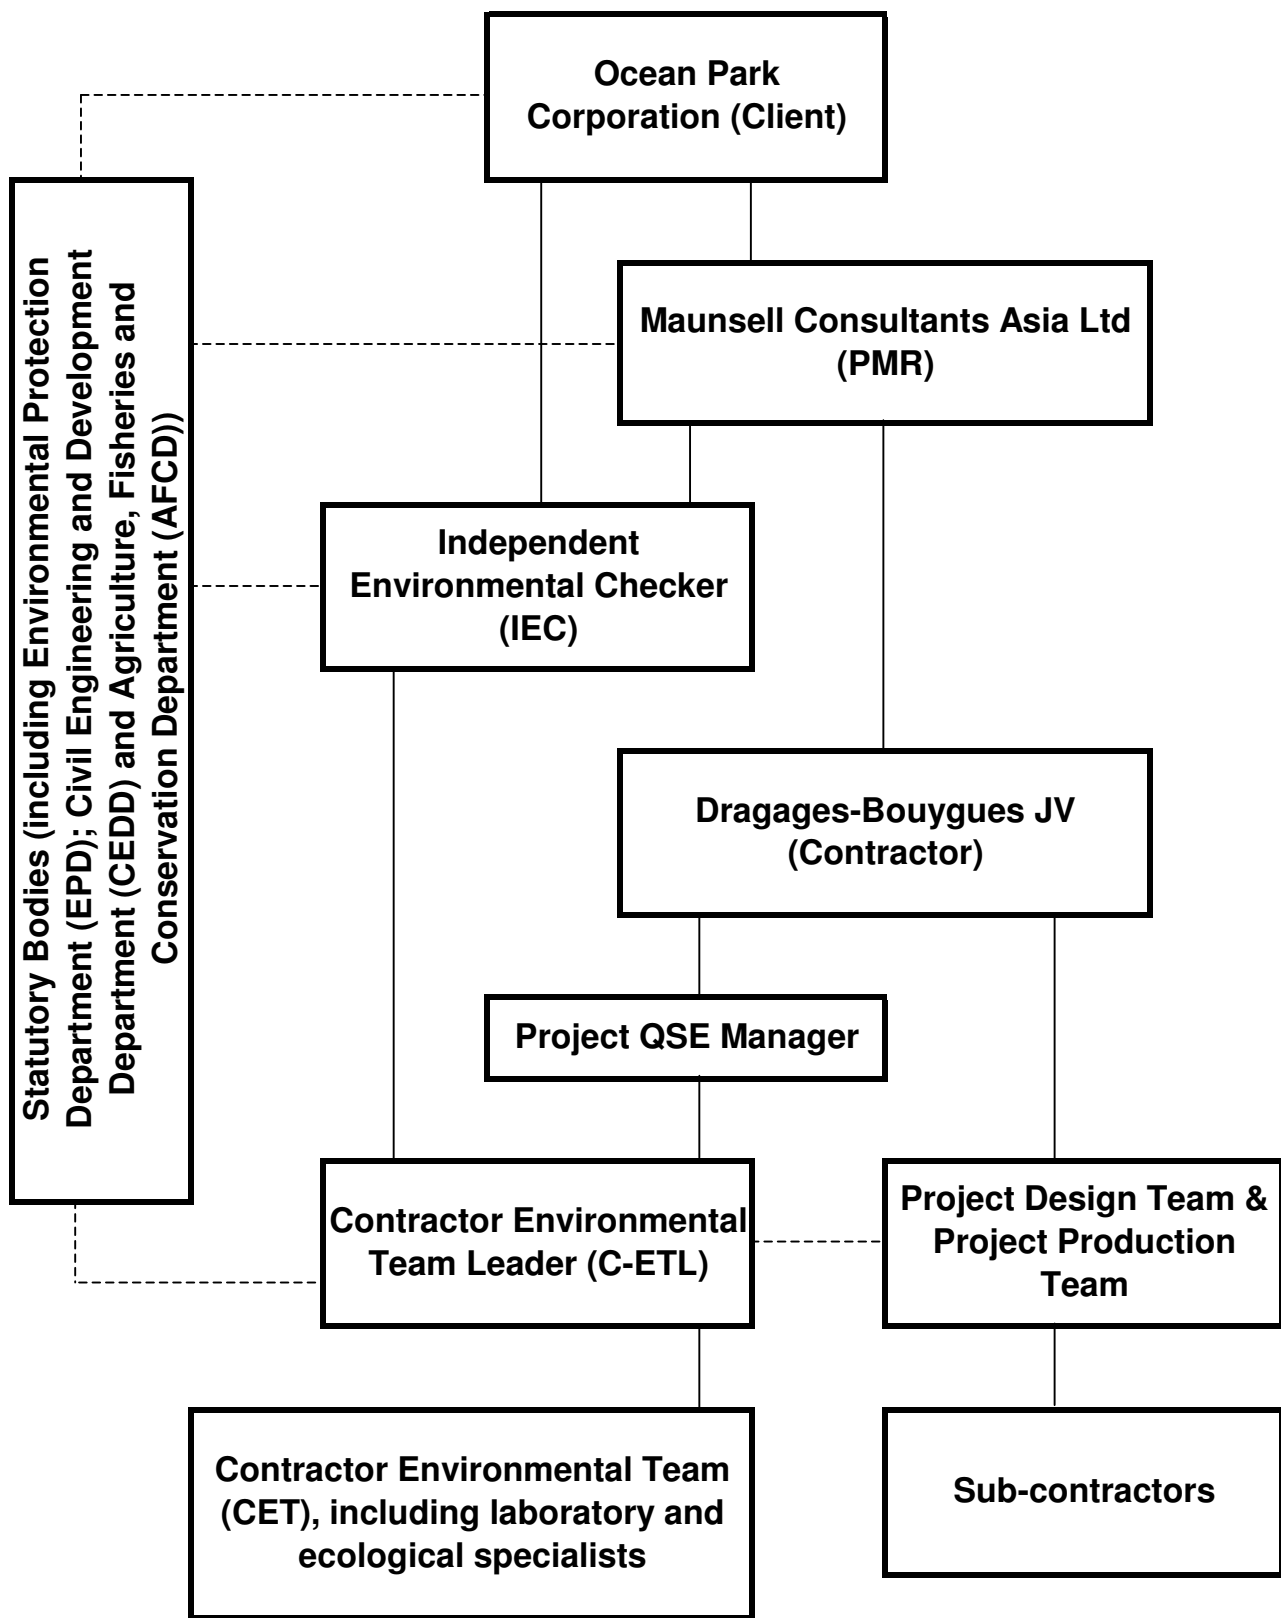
Ocean Park Corporation (Client)

Statutory Bodies (including Environmental Protection Department (EPD); Civil Engineering and Development Department (CEDD) and Agriculture, Fisheries and Conservation Department (AFCD))

Maunsell Consultants Asia Ltd (PMR)

Independent Environmental Checker (IEC)

Dragages-Bouygues JV (Contractor)

Project QSE Manager

Contractor Environmental Team Leader (C-ETL)

Project Design Team & Project Production Team

Contractor Environmental Team (CET), including laboratory and ecological specialists

Sub-contractors